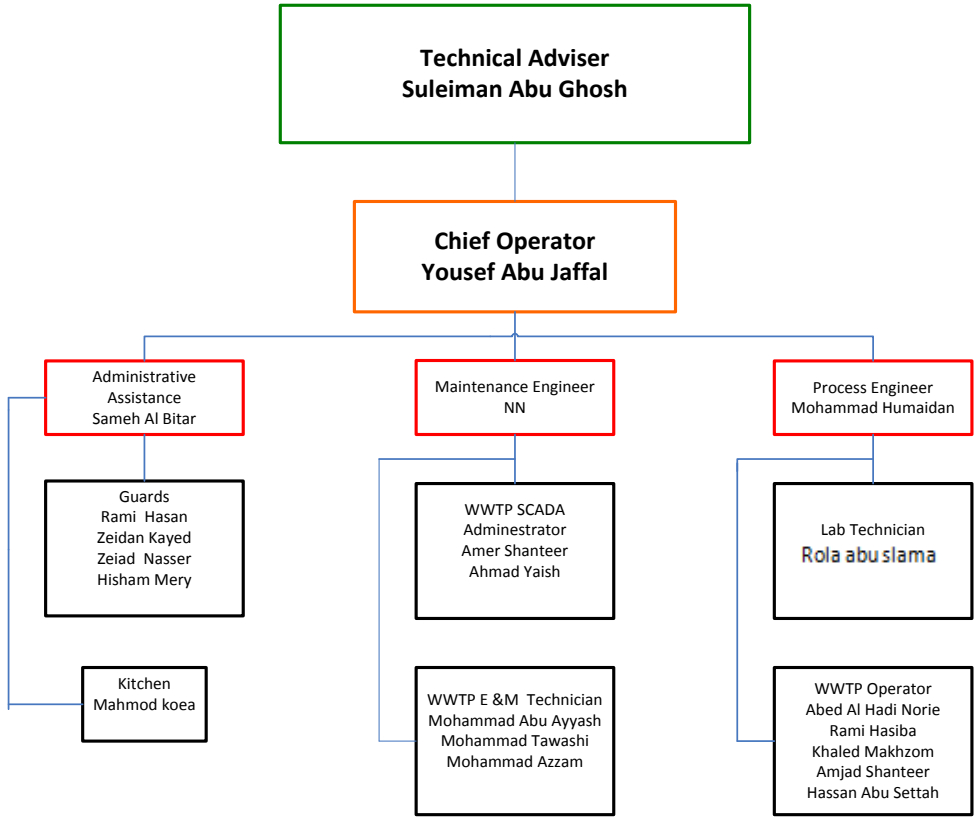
Technical Adviser
Suleiman Abu Ghosh

Chief Operator
Yousef Abu Jaffal

Administrative Assistance
Sameh Al Bitar

Guards
Rami Hasan
Zeidan Kayed
Zeiad Nasser
Hisham Mery

Kitchen
Mahmod koea

Maintenance Engineer
NN

WWTP SCADA Adminestrator
Amer Shanteer
Ahmad Yaish

WWTP E &M Technician
Mohammad Abu Ayyash
Mohammad Tawashi
Mohammad Azzam

Process Engineer
Mohammad Humaidan

Lab Technician
Rola abu slama

WWTP Operator
Abed Al Hadi Norie
Rami Hasiba
Khaled Makhzom
Amjad Shanteer
Hassan Abu Settah